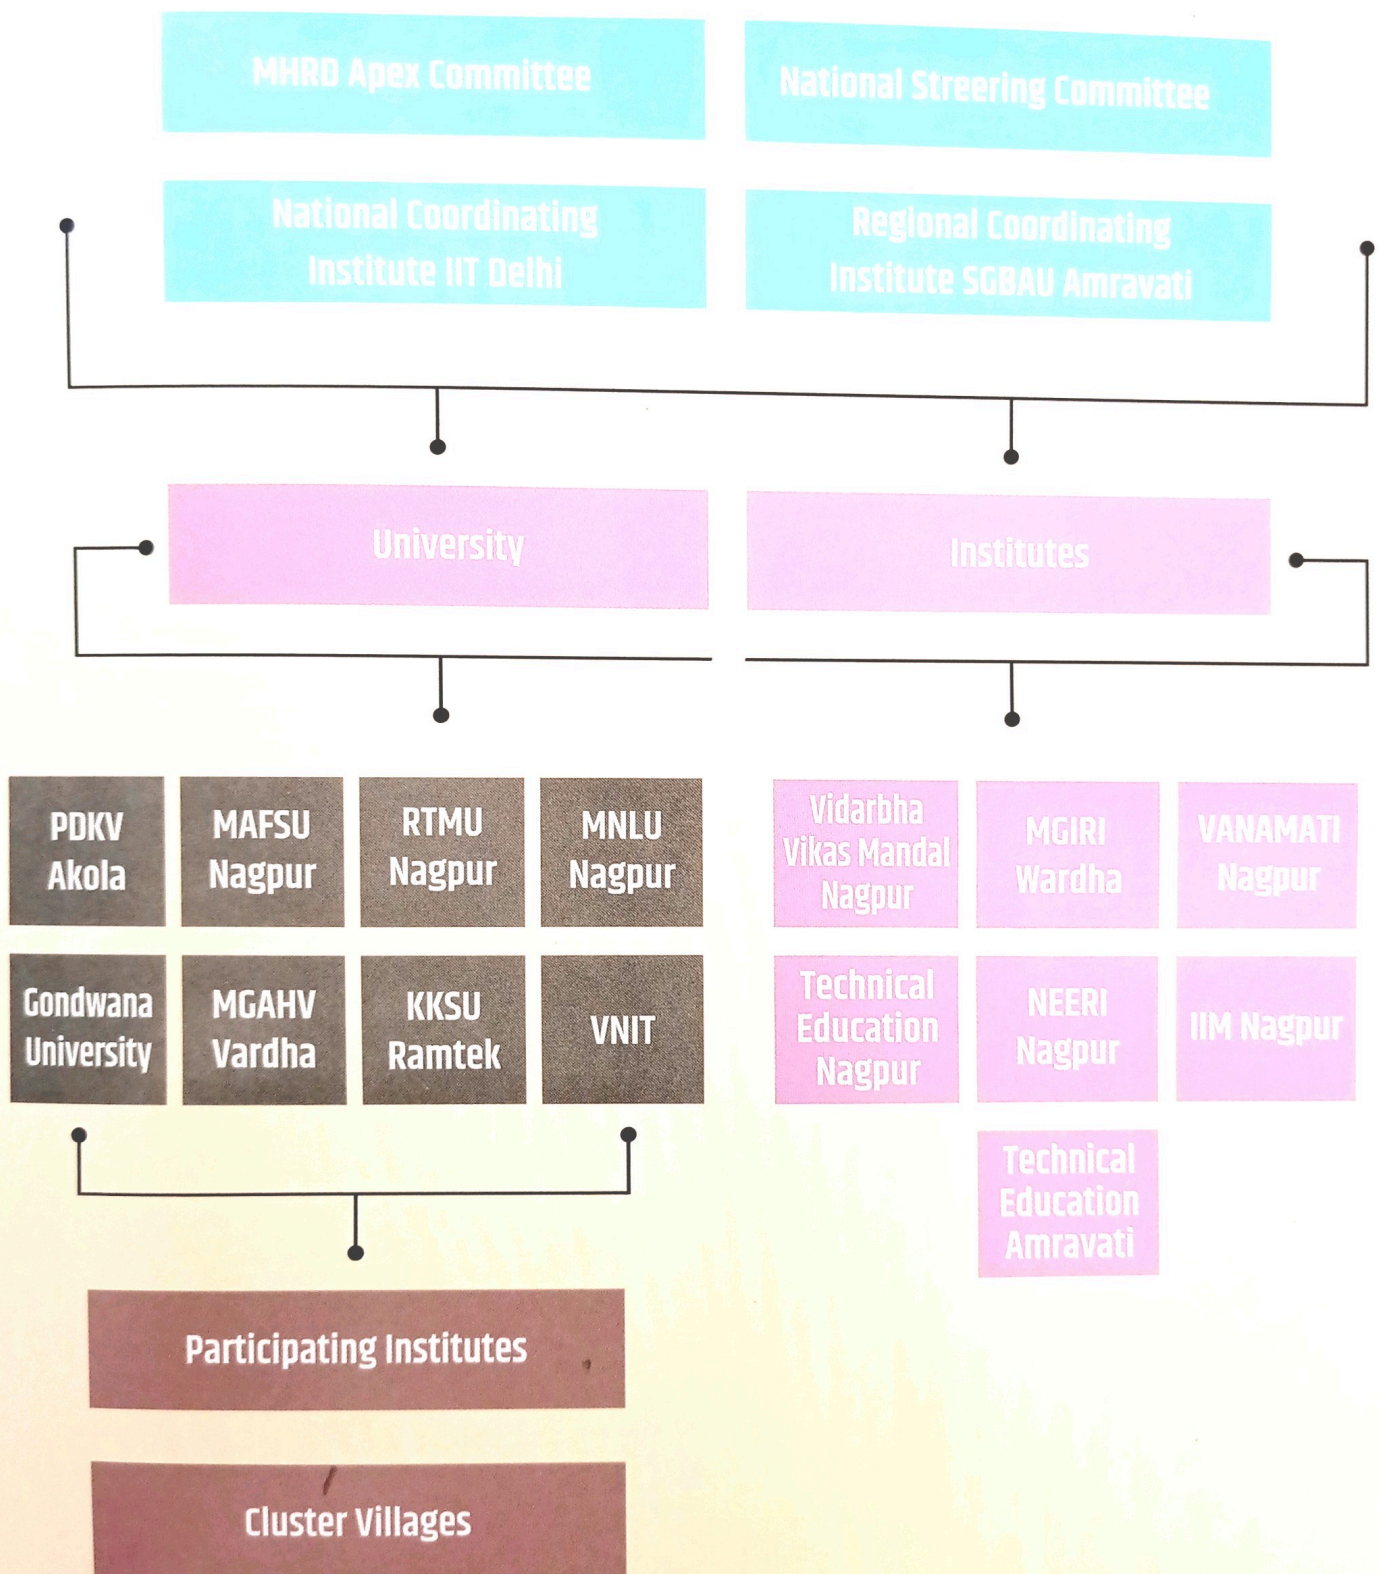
MHRD Apex Committee

National Streering Committee

National Coordinating Institute IIT Delhi

Regional Coordinating Institute SGBAU Amravati

University

Institutes

PDKV Akola

MAFSU Nagpur

RTMU Nagpur

MNLU Nagpur

Gondwana University

MGAHV Vardha

KKSU Ramtek

VNIT

Vidarbha Vikas Mandal Nagpur

MGIRI Wardha

VANAMATI Nagpur

Technical Education Nagpur

NEERI Nagpur

IIM Nagpur

Technical Education Amravati

Participating Institutes

Cluster Villages